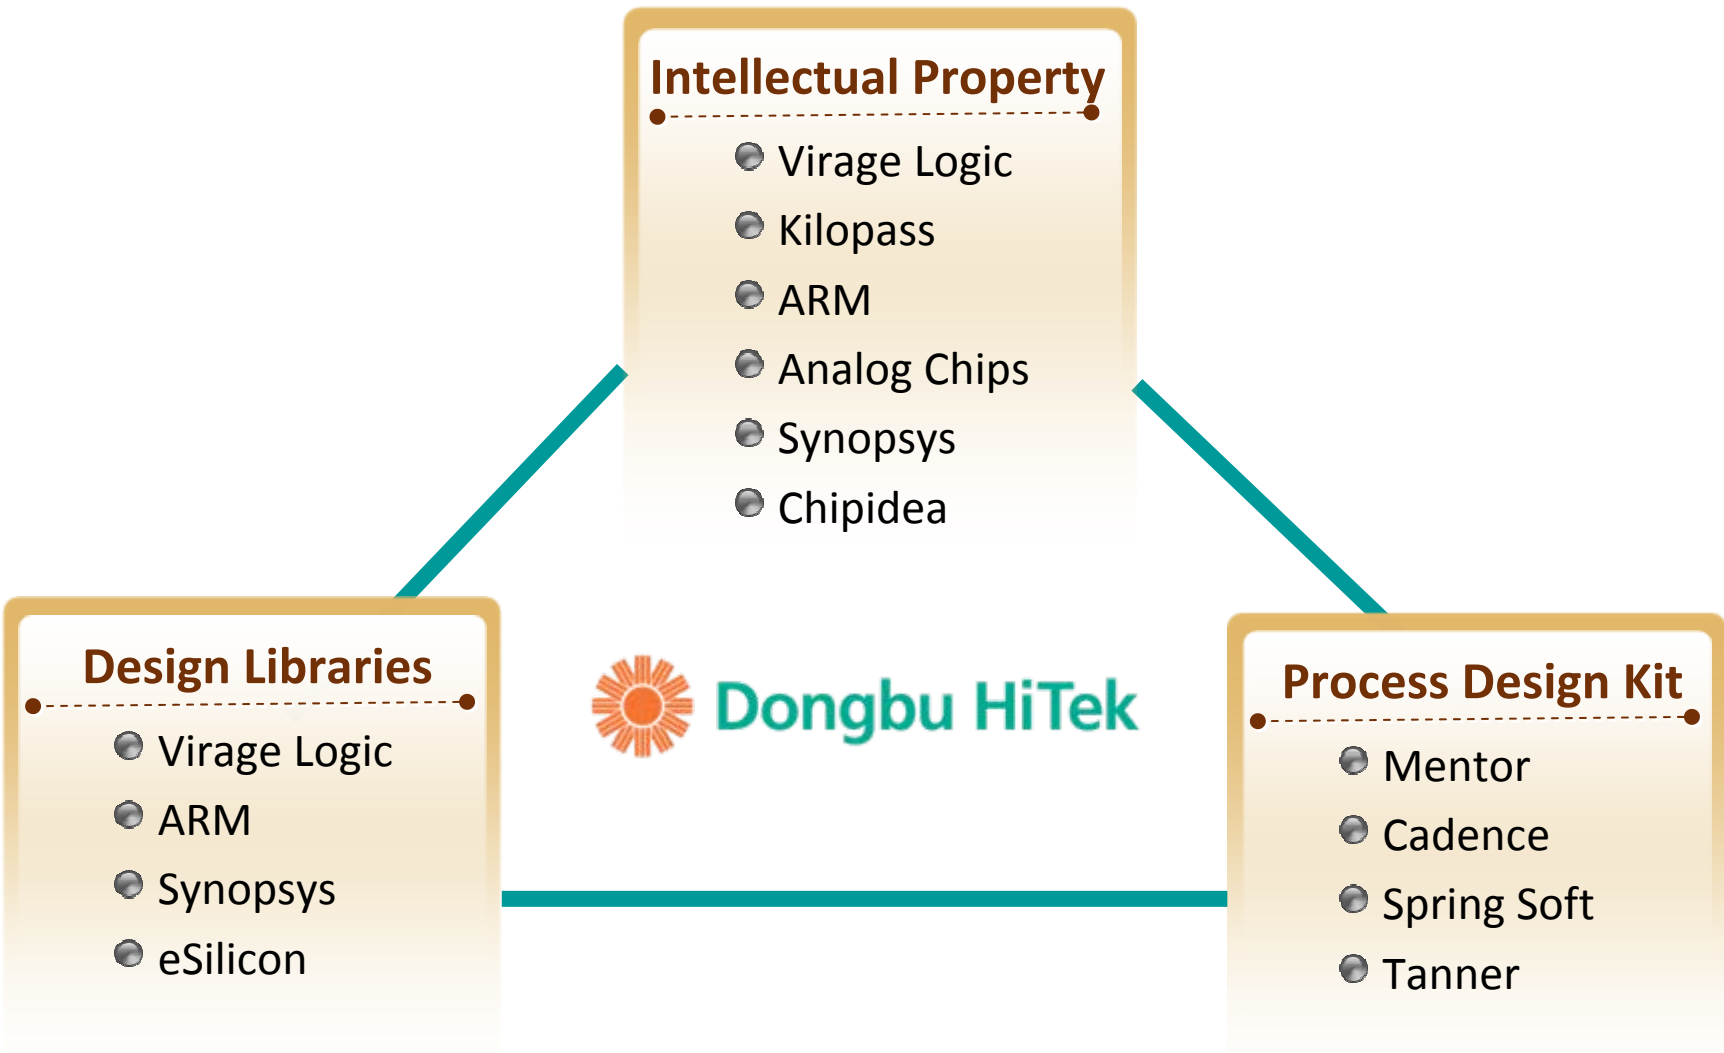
Intellectual Property

Virage Logic
Kilopass
ARM
Analog Chips
Synopsys
Chipidea

Design Libraries

Virage Logic
ARM
Synopsys
eSilicon

Dongbu HiTek

Process Design Kit

Mentor
Cadence
Spring Soft
Tanner